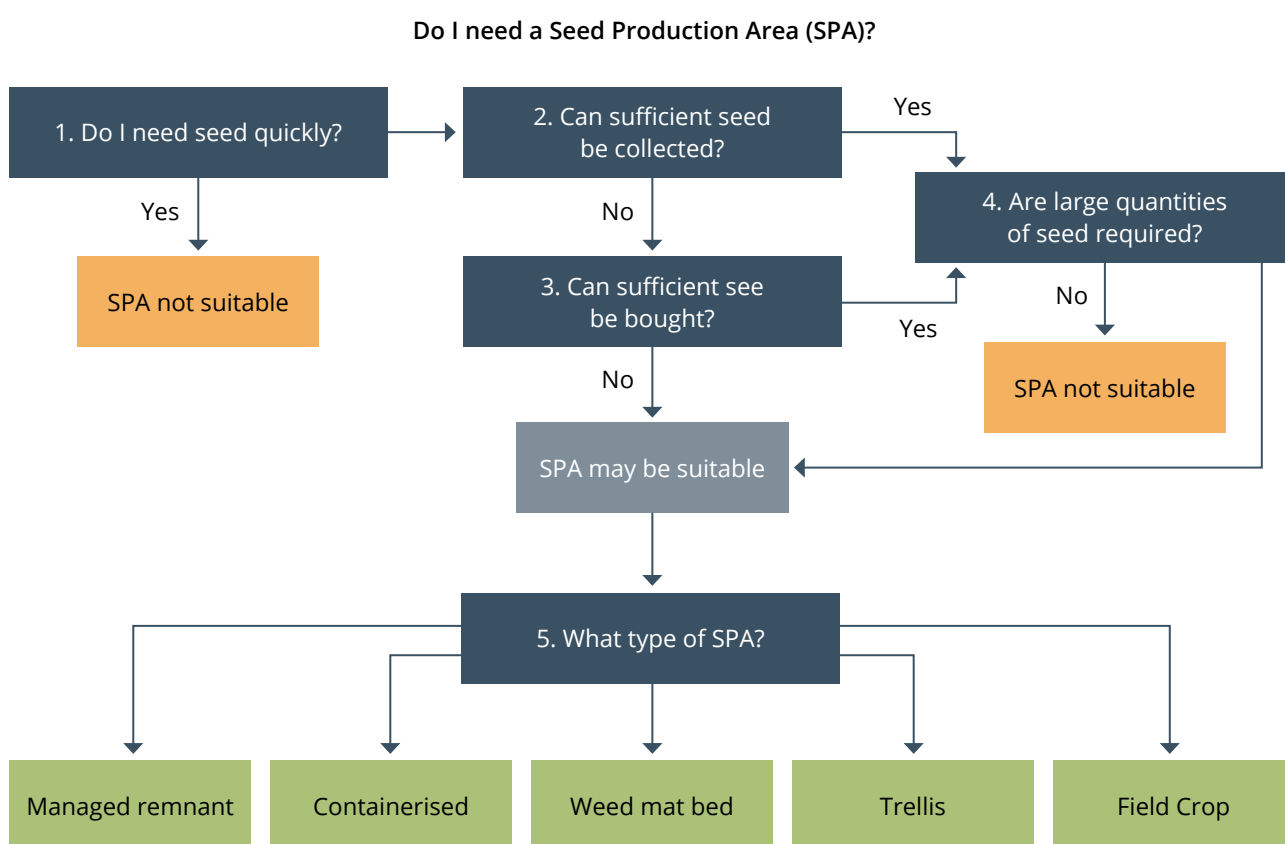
Do I need a Seed Production Area (SPA)?

1. Do I need seed quickly?

Yes

SPA not suitable

2. Can sufficient seed be collected?

Yes

No

4. Are large quantities of seed required?

3. Can sufficient see be bought?

Yes

No

SPA not suitable

No

SPA may be suitable

5. What type of SPA?

Managed remnant

Containerised

Weed mat bed

Trellis

Field Crop